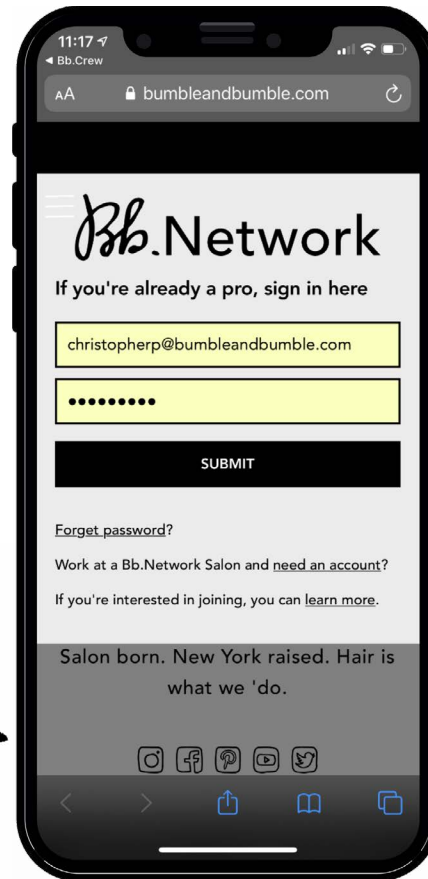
11:17
◀ Bb.Crew
AA bumbleandbumble.com

Bb.Network

If you're already a pro, sign in here

christopherp@bumbleandbumble.com

•••••••••

SUBMIT

Forget password?

Work at a Bb.Network Salon and need an account?

If you're interested in joining, you can learn more.

Salon born. New York raised. Hair is what we 'do.